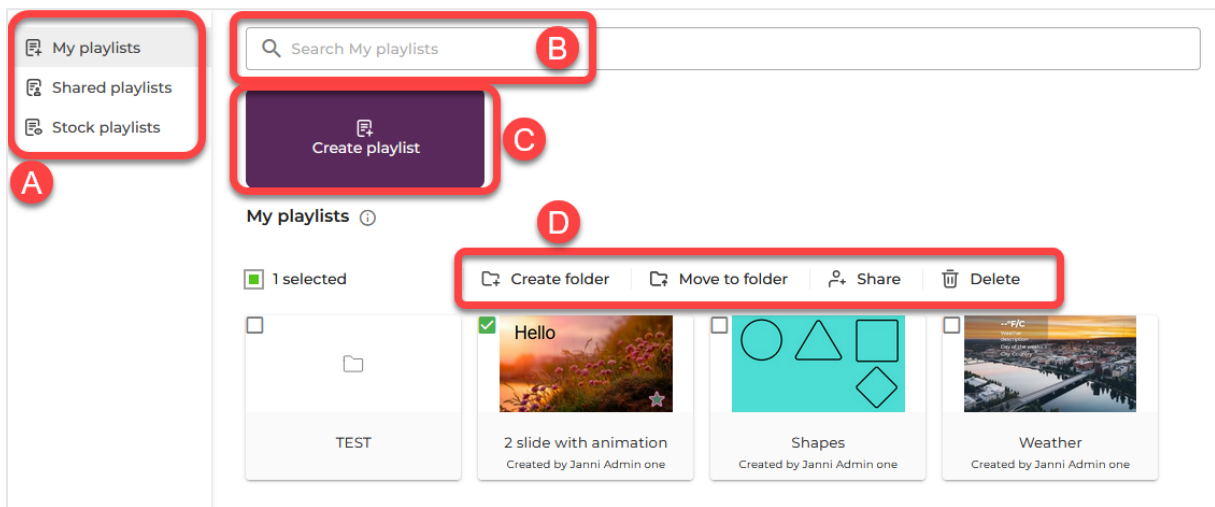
My playlists
Shared playlists
Stock playlists
A

Search My playlists
B

Create playlist
C

My playlists

D

1 selected

Create folder
Move to folder
Share
Delete

TEST

Hello
2 slide with animation
Created by Janni Admin one

Shapes
Created by Janni Admin one

--°F/C
Weather
Created by Janni Admin one